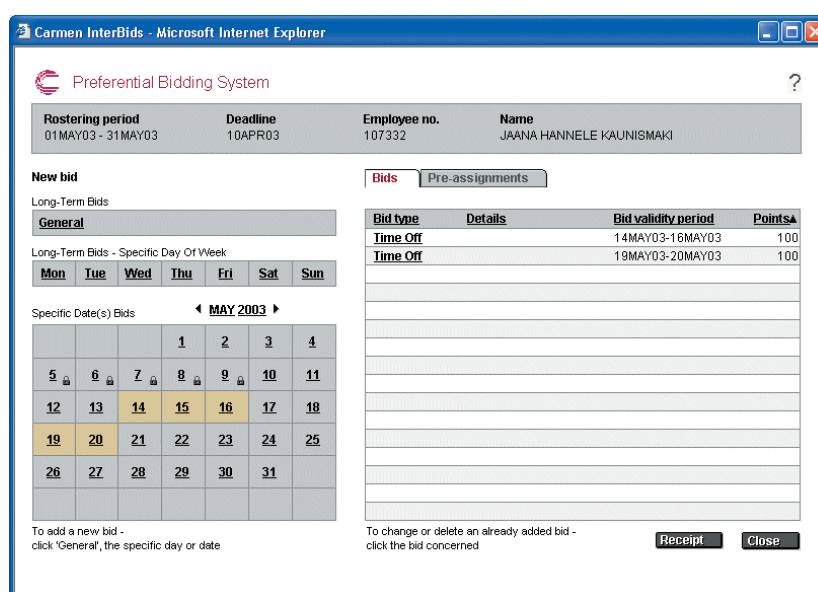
Carmen InterBids - Microsoft Internet Explorer

Preferential Bidding System

?

| Rostering period | Deadline | Employee no. | Name |
|---|---|---|---|
| 01MAY03 - 31MAY03 | 10APR03 | 107332 | JAANA HANNELE KAUNISMAKI |

New bid

Long-Term Bids

General

Long-Term Bids - Specific Day Of Week

| Mon | Tue | Wed | Thu | Fri | Sat | Sun |
|---|---|---|---|---|---|---|

Specific Date(s) Bids

MAY 2003

| | | | | | | |
|---|---|---|---|---|---|---|
| | | | 1 | 2 | 3 | 4 |
| 5 | 6 | 7 | 8 | 9 | 10 | 11 |
| 12 | 13 | 14 | 15 | 16 | 17 | 18 |
| 19 | 20 | 21 | 22 | 23 | 24 | 25 |
| 26 | 27 | 28 | 29 | 30 | 31 | |

To add a new bid - click 'General', the specific day or date

Bids | Pre-assignments

| Bid type | Details | Bid validity period | Points |
|---|---|---|---|
| Time Off | | 14MAY03-16MAY03 | 100 |
| Time Off | | 19MAY03-20MAY03 | 100 |

To change or delete an already added bid - click the bid concerned

Receipt

Close